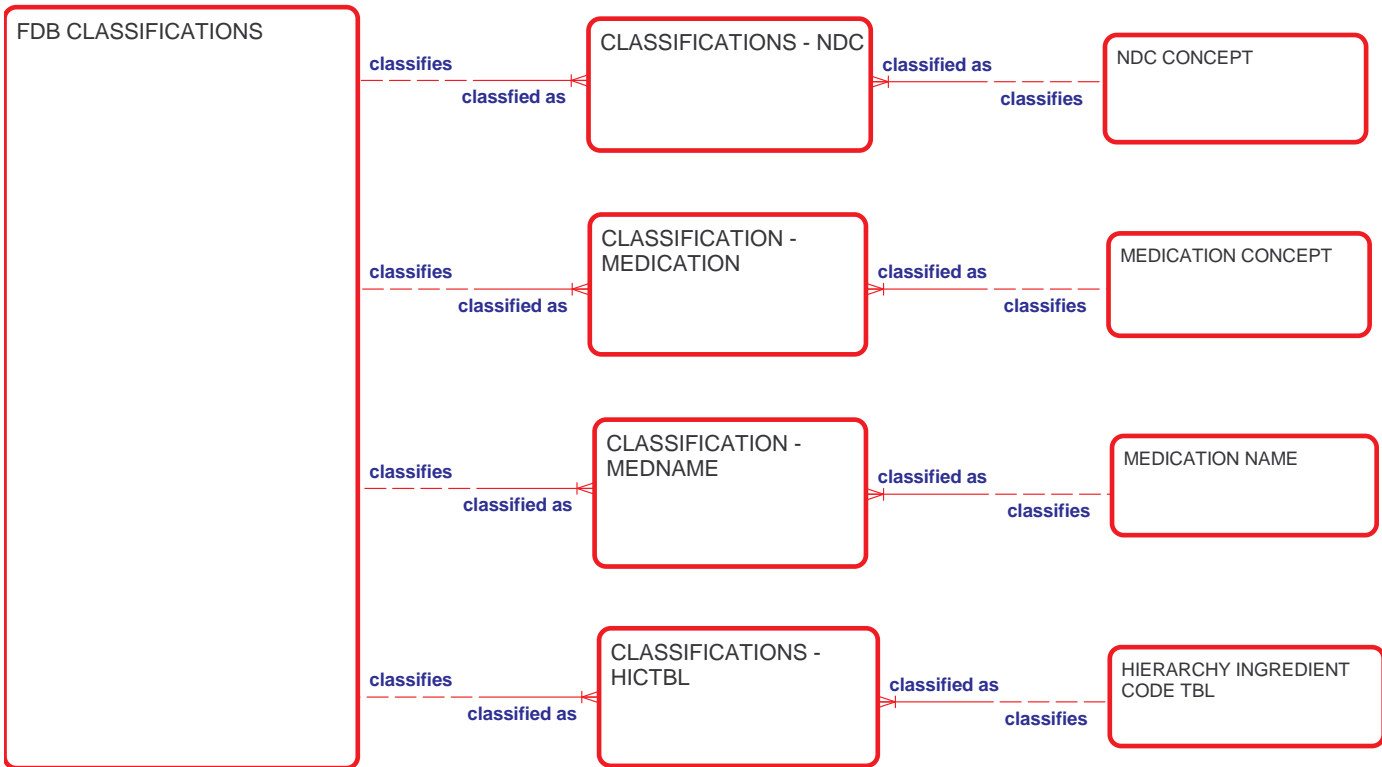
FDB CLASSIFICATIONS

classifies

classfied as

CLASSIFICATIONS - NDC

classified as

classifies

NDC CONCEPT

classifies

classified as

CLASSIFICATION - MEDICATION

classified as

classifies

MEDICATION CONCEPT

classifies

classified as

CLASSIFICATION - MEDNAME

classified as

classifies

MEDICATION NAME

classifies

classified as

CLASSIFICATIONS - HICTBL

classified as

classifies

HIERARCHY INGREDIENT CODE TBL